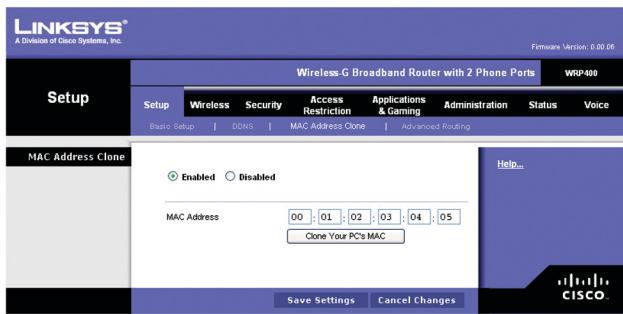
LINKSYS®
A Division of Cisco Systems, Inc.

Firmware Version: 0.00.06

Wireless-G Broadband Router with 2 Phone Ports WRP400

Setup

Setup | Wireless | Security | Access Restriction | Applications & Gaming | Administration | Status | Voice

Basic Setup | DDNS | MAC Address Clone | Advanced Routing

MAC Address Clone

Enabled Disabled

Help...

MAC Address 00 : 01 : 02 : 03 : 04 : 05

Clone Your PC's MAC

Save Settings Cancel Changes

cisco.